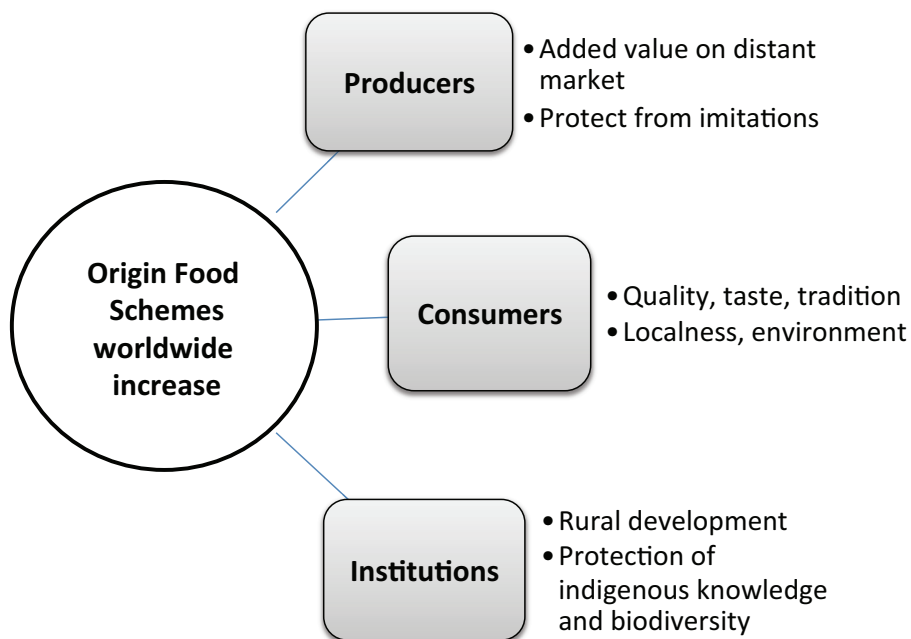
Origin Food Schemes worldwide increase

Producers

• Added value on distant market
• Protect from imitations

Consumers

• Quality, taste, tradition
• Localness, environment

Institutions

• Rural development
• Protection of indigenous knowledge and biodiversity